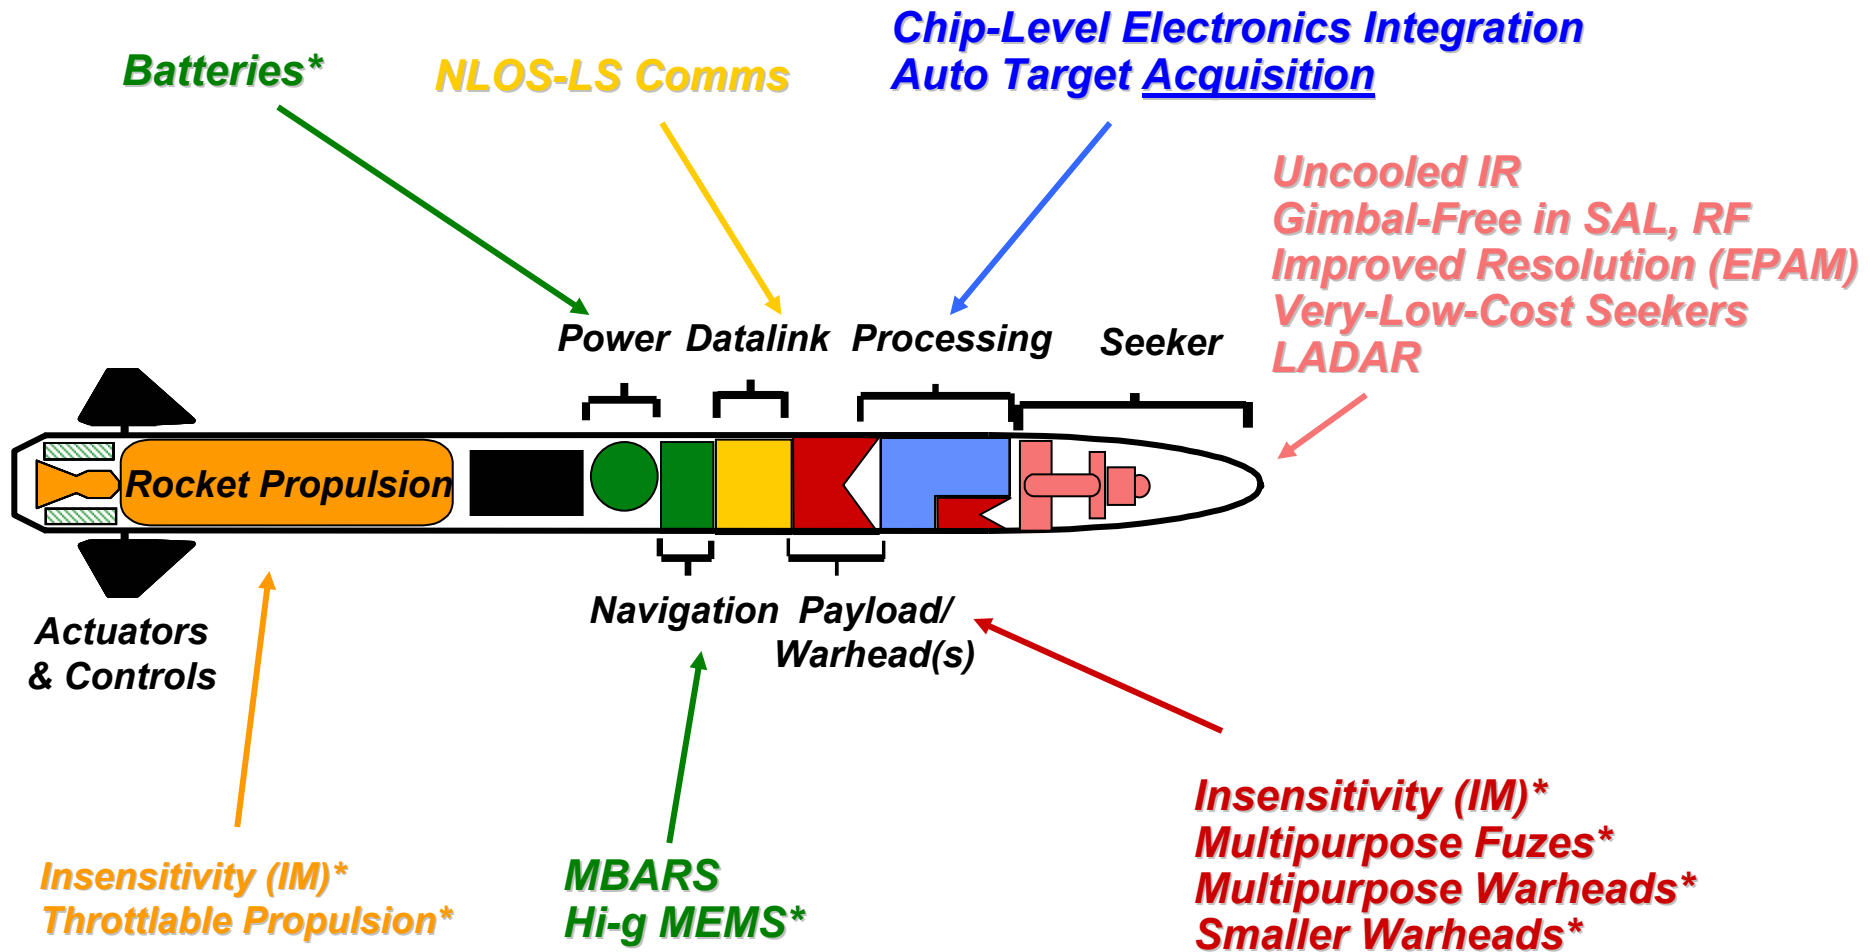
Batteries*

NLOS-LS Comms

Chip-Level Electronics Integration
Auto Target Acquisition

Uncooled IR
Gimbal-Free in SAL, RF
Improved Resolution (EPAM)
Very-Low-Cost Seekers
LADAR

Power Datalink Processing Seeker

Rocket Propulsion

Actuators
& Controls

Navigation Payload/
Warhead(s)

Insensitivity (IM)*
Multipurpose Fuzes*
Multipurpose Warheads*
Smaller Warheads*

Insensitivity (IM)*
Throttlable Propulsion*

MBARS
Hi-g MEMS*